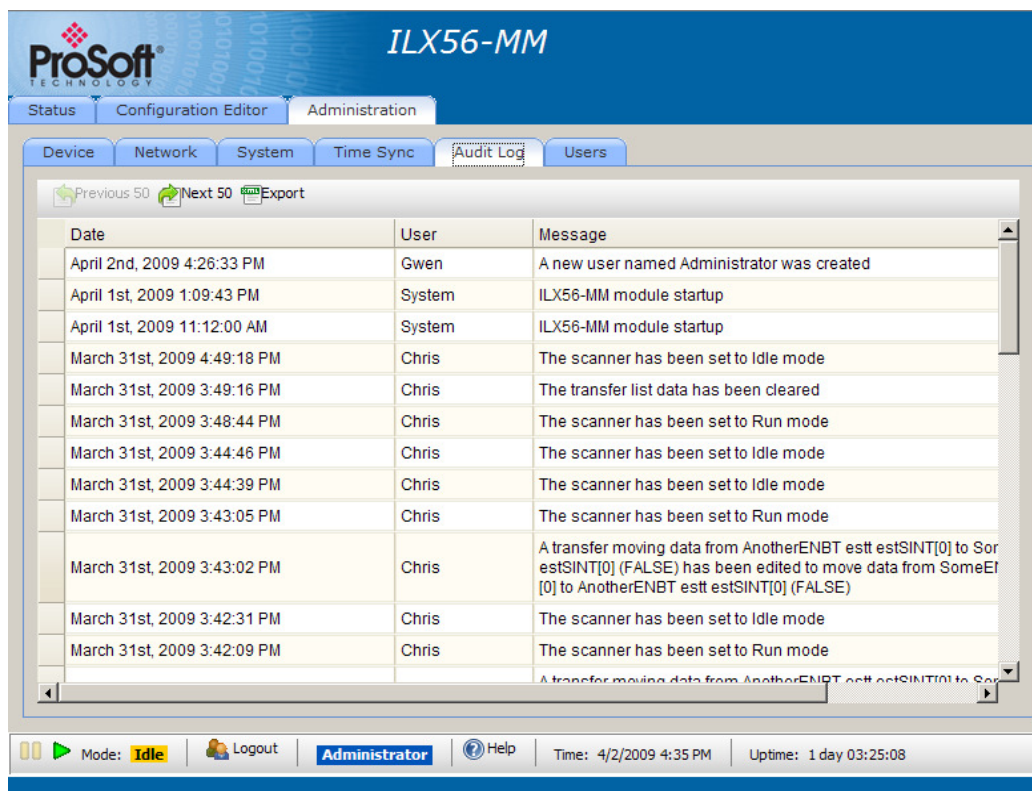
ProSoft TECHNOLOGY

ILX56-MM

Status | Configuration Editor | Administration

Device | Network | System | Time Sync | Audit Log | Users

Previous 50  Next 50  Export

| Date | User | Message |
|---|---|---|
| April 2nd, 2009 4:26:33 PM | Gwen | A new user named Administrator was created |
| April 1st, 2009 1:09:43 PM | System | ILX56-MM module startup |
| April 1st, 2009 11:12:00 AM | System | ILX56-MM module startup |
| March 31st, 2009 4:49:18 PM | Chris | The scanner has been set to Idle mode |
| March 31st, 2009 3:49:16 PM | Chris | The transfer list data has been cleared |
| March 31st, 2009 3:48:44 PM | Chris | The scanner has been set to Run mode |
| March 31st, 2009 3:44:46 PM | Chris | The scanner has been set to Idle mode |
| March 31st, 2009 3:44:39 PM | Chris | The scanner has been set to Idle mode |
| March 31st, 2009 3:43:05 PM | Chris | The scanner has been set to Run mode |
| March 31st, 2009 3:43:02 PM | Chris | A transfer moving data from AnotherENBT estt estSINT[0] to Sor estSINT[0] (FALSE) has been edited to move data from SomeEI [0] to AnotherENBT estt estSINT[0] (FALSE) |
| March 31st, 2009 3:42:31 PM | Chris | The scanner has been set to Idle mode |
| March 31st, 2009 3:42:09 PM | Chris | The scanner has been set to Run mode |
| | | A transfer moving data from AnotherENBT estt estSINT[0] to Sor |

Mode: Idle | Logout | Administrator | Help | Time: 4/2/2009 4:35 PM | Uptime: 1 day 03:25:08